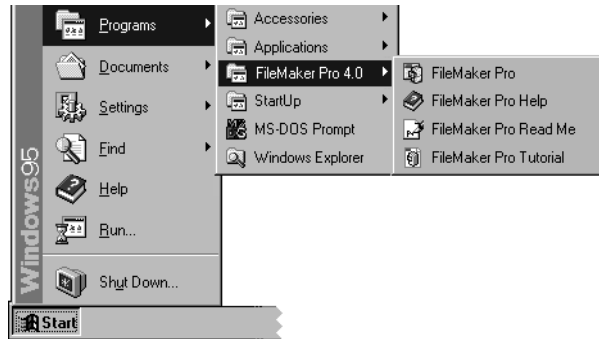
Windows95

Programs
Documents
Settings
Find
Help
Run...
Shut Down...

Accessories
Applications
FileMaker Pro 4.0
StartUp
MS-DOS Prompt
Windows Explorer

FileMaker Pro
FileMaker Pro Help
FileMaker Pro Read Me
FileMaker Pro Tutorial

Start